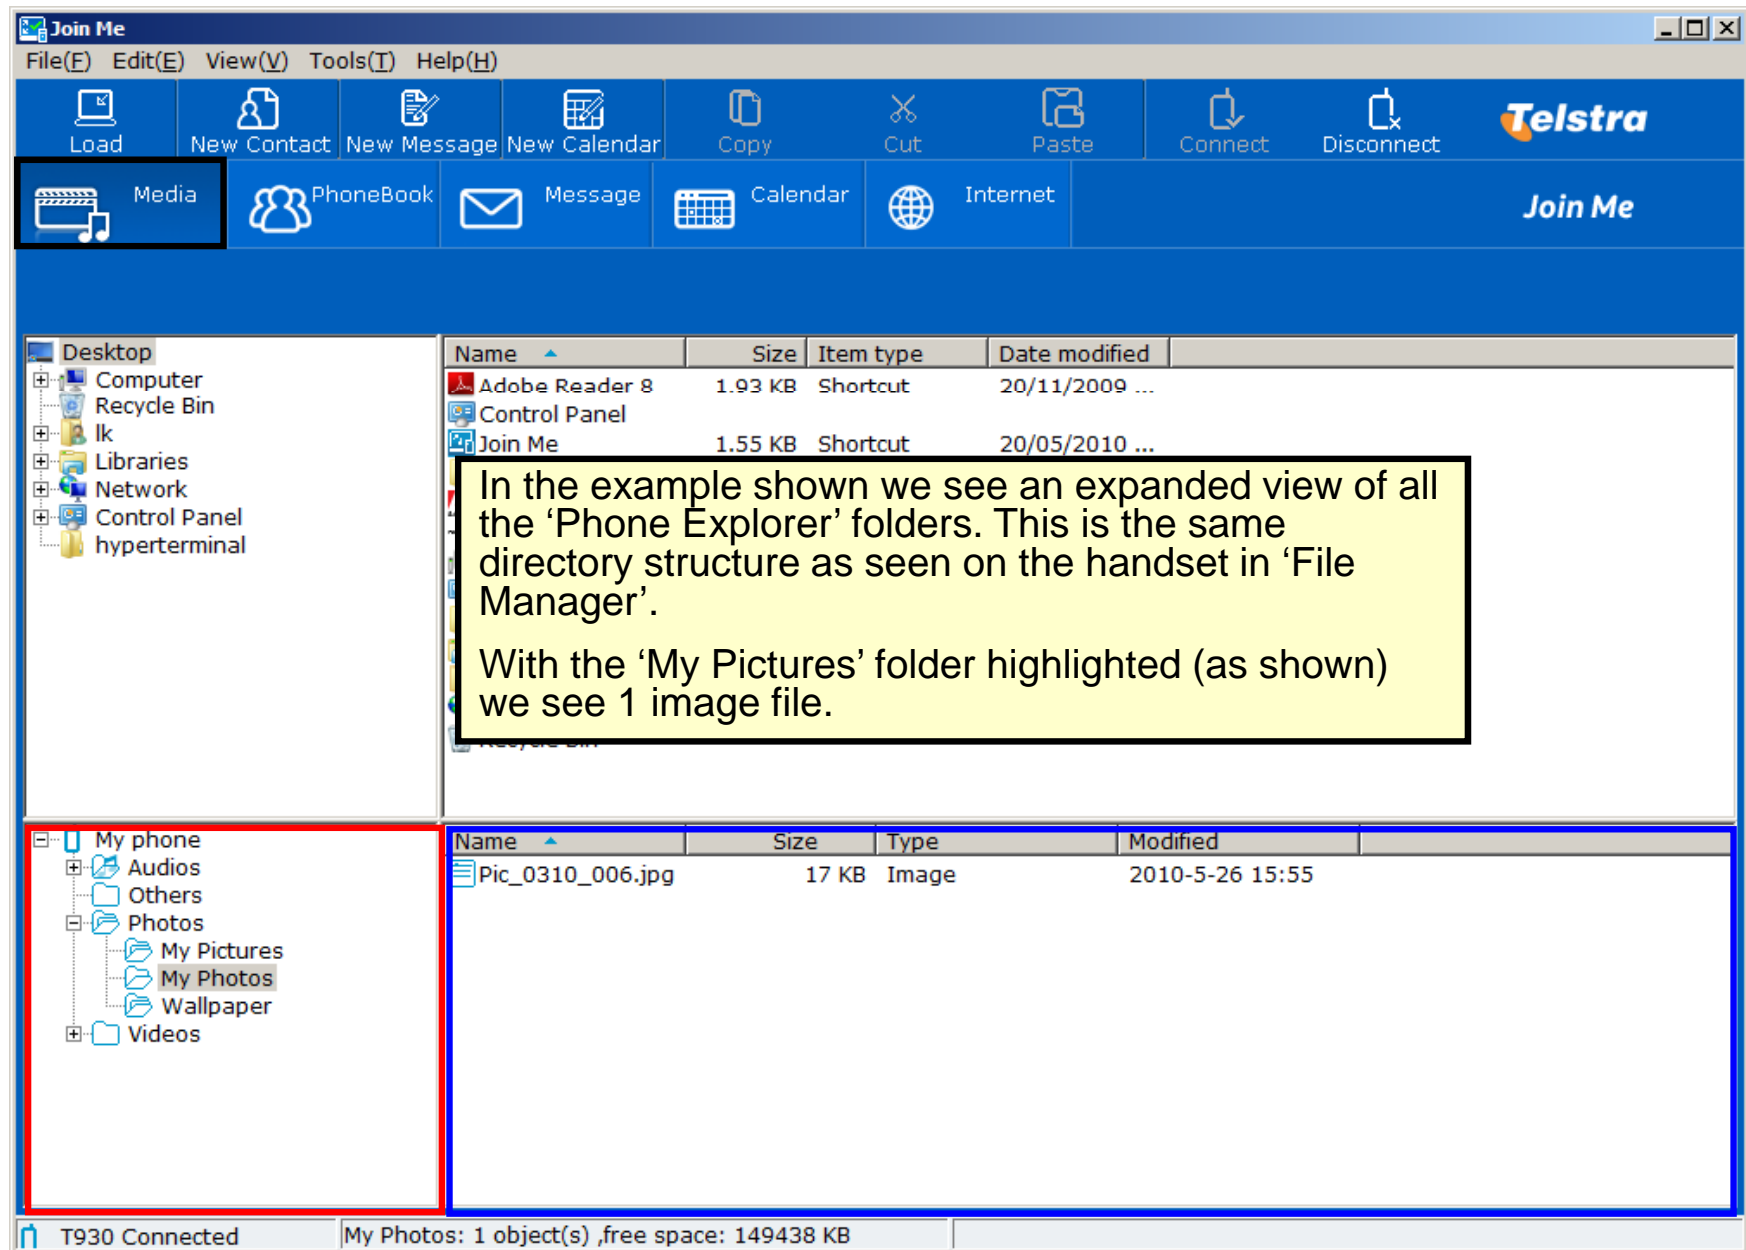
Join Me

File(F) Edit(E) View(V) Tools(T) Help(H)

Load | New Contact | New Message | New Calendar | Copy | Cut | Paste | Connect | Disconnect | Telstra

Media | PhoneBook | Message | Calendar | Internet | Join Me

Desktop
Computer
Recycle Bin
lk
Libraries
Network
Control Panel
hyperterminal

| Name | Size | Item type | Date modified |
|---|---|---|---|
| Adobe Reader 8 | 1.93 KB | Shortcut | 20/11/2009 ... |
| Control Panel | | | |
| Join Me | 1.55 KB | Shortcut | 20/05/2010 ... |

In the example shown we see an expanded view of all the ‘Phone Explorer’ folders. This is the same directory structure as seen on the handset in ‘File Manager’.

With the ‘My Pictures’ folder highlighted (as shown) we see 1 image file.

My phone
Audios
Others
Photos
My Pictures
My Photos
Wallpaper
Videos

| Name | Size | Type | Modified |
|---|---|---|---|
| Pic_0310_006.jpg | 17 KB | Image | 2010-5-26 15:55 |

T930 Connected | My Photos: 1 object(s) ,free space: 149438 KB